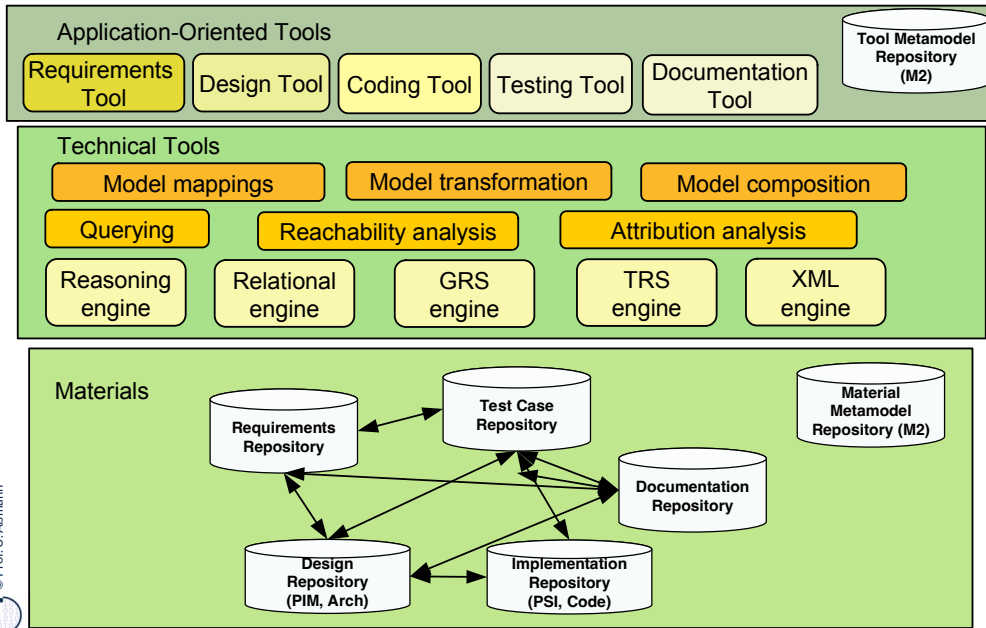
Application-Oriented Tools

Tool Metamodel Repository (M2)

Requirements Tool

Design Tool

Coding Tool

Testing Tool

Documentation Tool

Technical Tools

Model mappings

Model transformation

Model composition

Querying

Reachability analysis

Attribution analysis

Reasoning engine

Relational engine

GRS engine

TRS engine

XML engine

Materials

Requirements Repository

Test Case Repository

Material Metamodel Repository (M2)

Documentation Repository

Design Repository (PIM, Arch)

Implementation Repository (PSI, Code)

© Prof. U. Aßmann